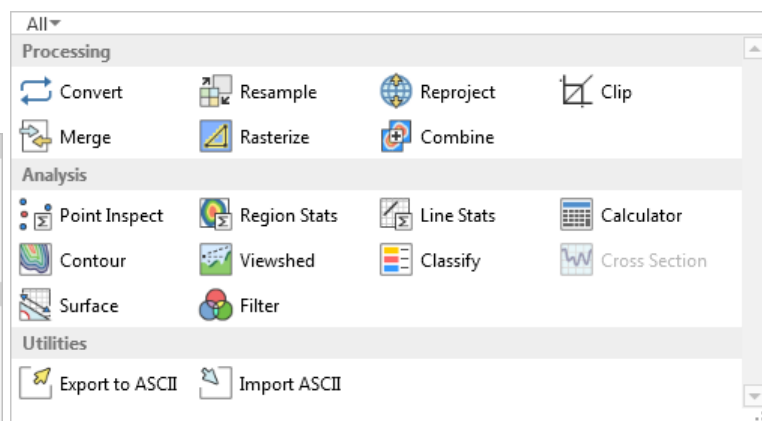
All

Processing

| Convert | Resample | Reproject | Clip |
|---|---|---|---|
| Merge | Rasterize | Combine | |

Analysis

| Point Inspect | Region Stats | Line Stats | Calculator |
|---|---|---|---|
| Contour | Viewshed | Classify | Cross Section |
| Surface | Filter | | |

Utilities

Export to ASCII
Import ASCII